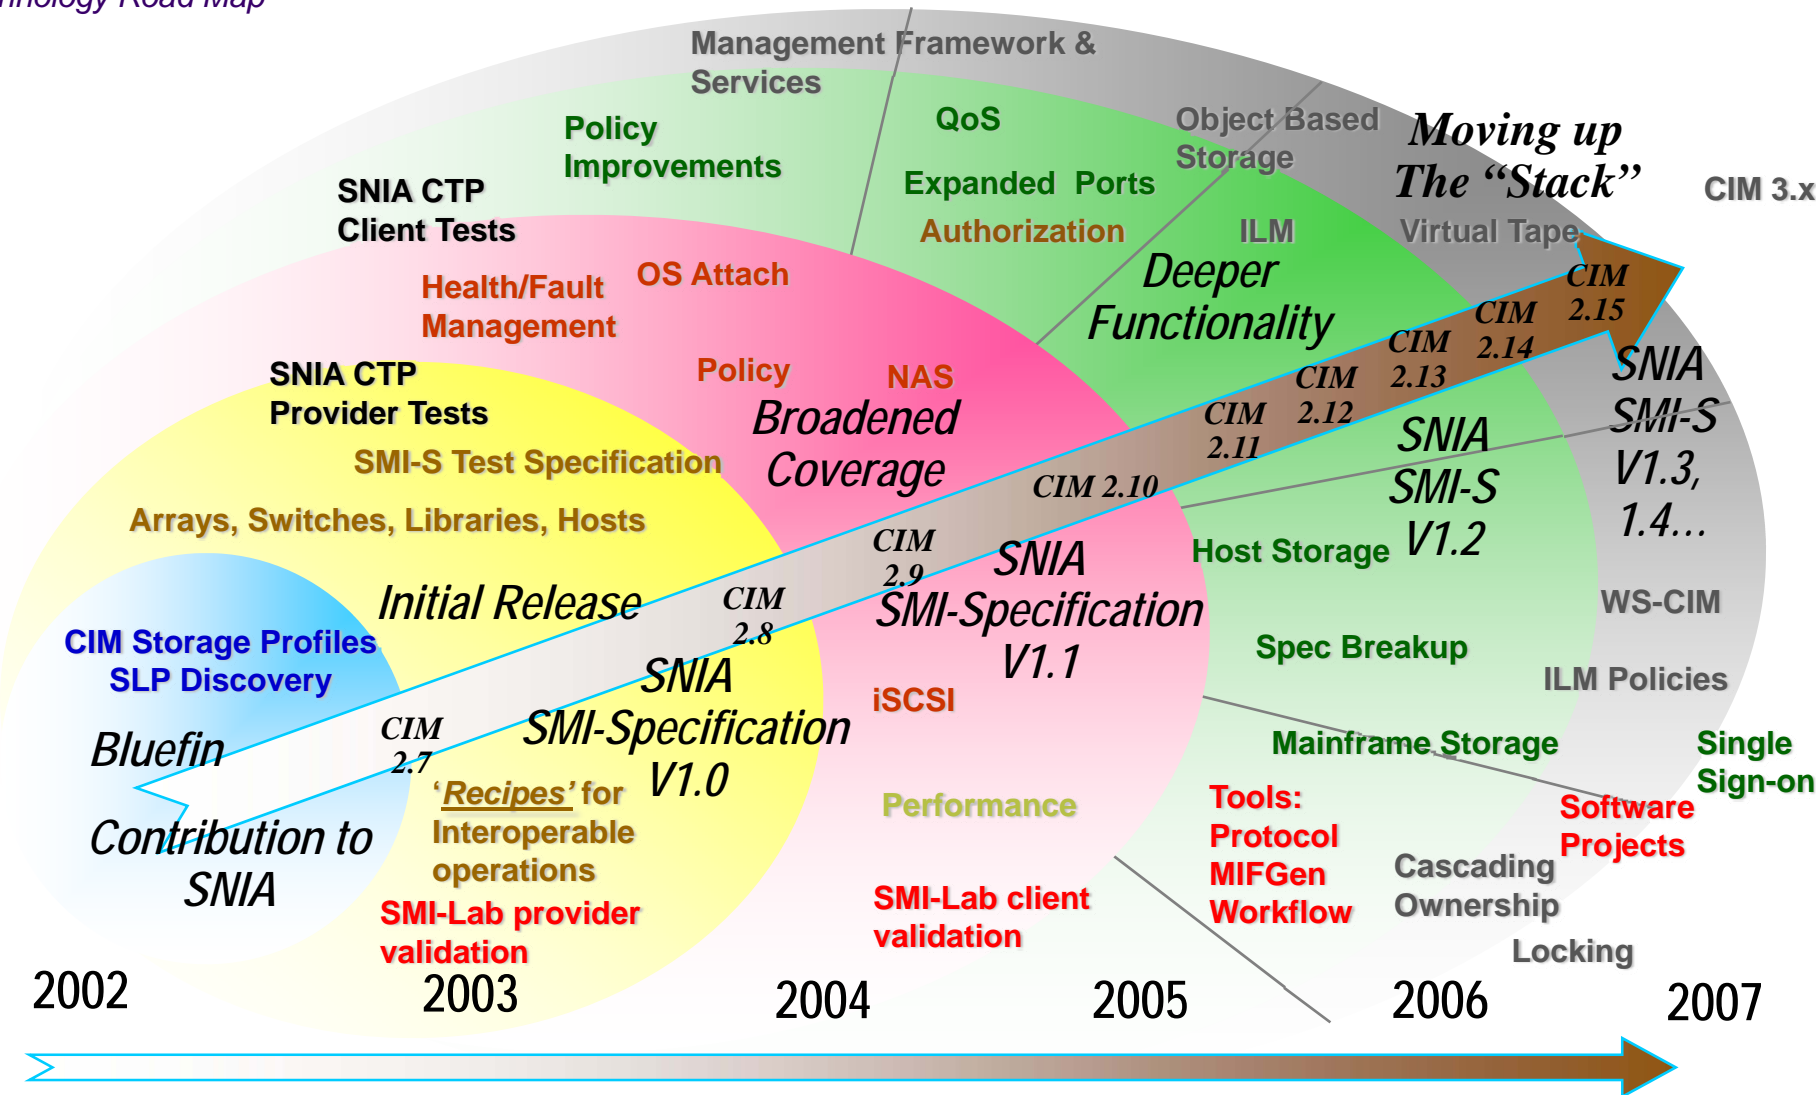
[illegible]nology Road Map

Management Framework & Services

Policy Improvements

QoS

Expanded Ports

Authorization

Object Based Storage

Moving up The "Stack"

CIM 3.x

Virtual Tape

ILM

Deeper Functionality

SNIA CTP Client Tests

Health/Fault Management

OS Attach

SNIA CTP Provider Tests

Policy

NAS

Broadened Coverage

SMI-S Test Specification

Arrays, Switches, Libraries, Hosts

CIM 2.15

CIM 2.14

CIM 2.13

CIM 2.12

CIM 2.11

CIM 2.10

SNIA SMI-S V1.3, 1.4...

SNIA SMI-S V1.2

Host Storage

CIM 2.9

SNIA SMI-Specification V1.1

CIM 2.8

Initial Release

CIM Storage Profiles SLP Discovery

WS-CIM

Spec Breakup

ILM Policies

SNIA SMI-Specification V1.0

iSCSI

Bluefin

CIM 2.7

'Recipes' for Interoperable operations

Mainframe Storage

Single Sign-on

Software Projects

Performance

Tools: Protocol MIFGen Workflow

Cascading Ownership

Contribution to SNIA

SMI-Lab provider validation

SMI-Lab client validation

Locking

2002

2003

2004

2005

2006

2007